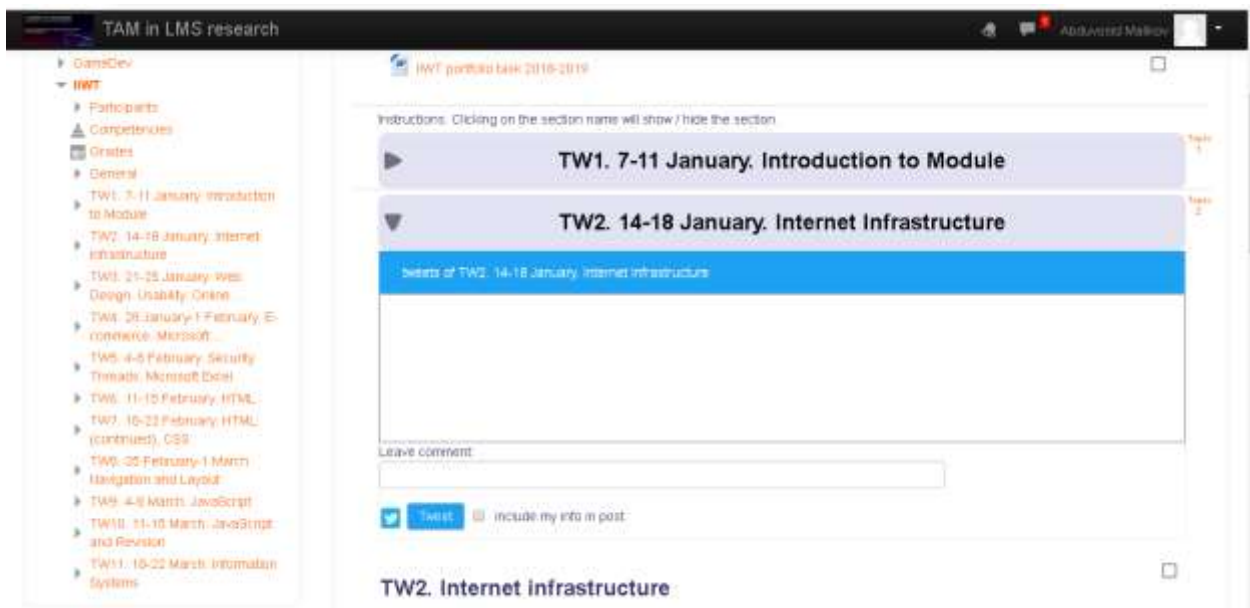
TAM in LMS research

Abduvosid Malikov

GameDev
IWT
Participants
Competencies
Grades
General
TW1. 7-11 January. Introduction to Module
TW2. 14-18 January. Internet Infrastructure
TW3. 21-25 January. Web Design. Usability. Online
TW4. 28 January-1 February. E-commerce. Microsoft...
TW5. 4-8 February. Security Threads. Microsoft Excel
TW6. 11-15 February. HTML
TW7. 18-22 February. HTML (continued). CSS
TW8. 25 February-1 March. Navigation and Layout
TW9. 4-8 March. JavaScript
TW10. 11-15 March. JavaScript and Revision
TW11. 18-22 March. Information Systems

IWT portfolio task 2018-2019

Instructions: Clicking on the section name will show / hide the section.

TW1. 7-11 January. Introduction to Module

Topic 1

TW2. 14-18 January. Internet Infrastructure

Topic 2

tweets of TW2. 14-18 January. Internet Infrastructure

Leave comment

Tweet include my info in post

TW2. Internet infrastructure